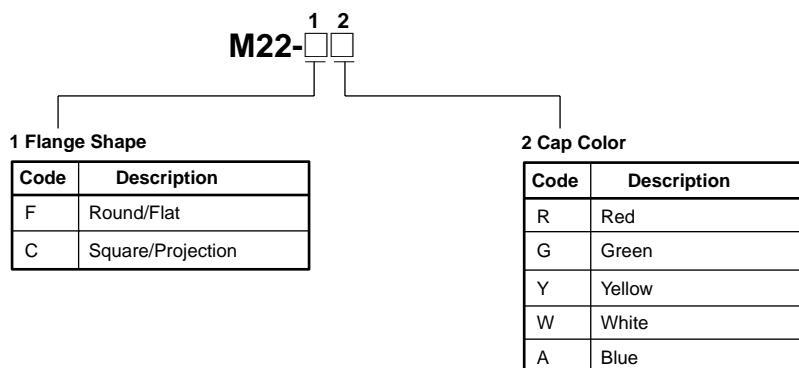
1 2
M22-□□

1 Flange Shape

| Code | Description |
|---|---|
| F | Round/Flat |
| C | Square/Projection |

2 Cap Color

| Code | Description |
|---|---|
| R | Red |
| G | Green |
| Y | Yellow |
| W | White |
| A | Blue |